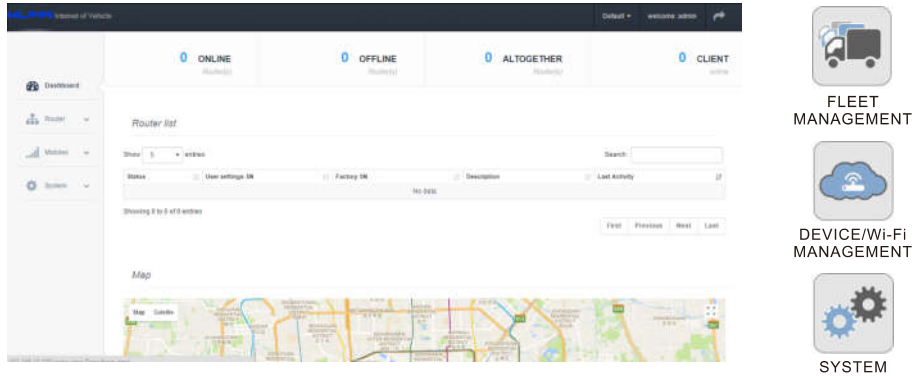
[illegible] Internet of Vehicle

Default ▾ welcome: admin

0 ONLINE Router(s)

0 OFFLINE Router(s)

0 ALTOGETHER Router(s)

0 CLIENT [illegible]

Dashboard

Router

Modules

System

Router list

Show 5 entries

Search:

| Status | User settings SN | Factory SN | Description | Last Activity |
|---|---|---|---|---|
| No data | | | | |

Showing 0 to 0 of 0 entries

First Previous Next Last

Map

Map Satellite

FLEET MANAGEMENT

DEVICE/Wi-Fi MANAGEMENT

SYSTEM